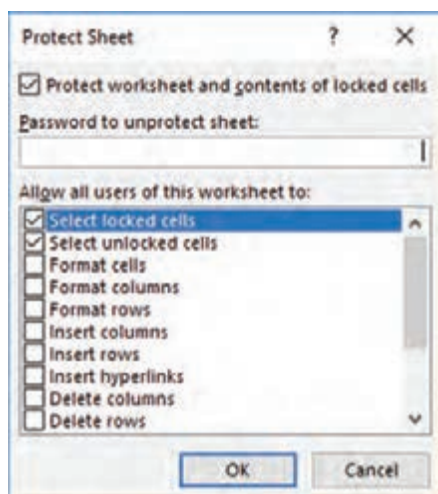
Protect Sheet ? ×

Protect worksheet and contents of locked cells

Password to unprotect sheet:

Allow all users of this worksheet to:

Select locked cells
Select unlocked cells
Format cells
Format columns
Format rows
Insert columns
Insert rows
Insert hyperlinks
Delete columns
Delete rows

OK Cancel